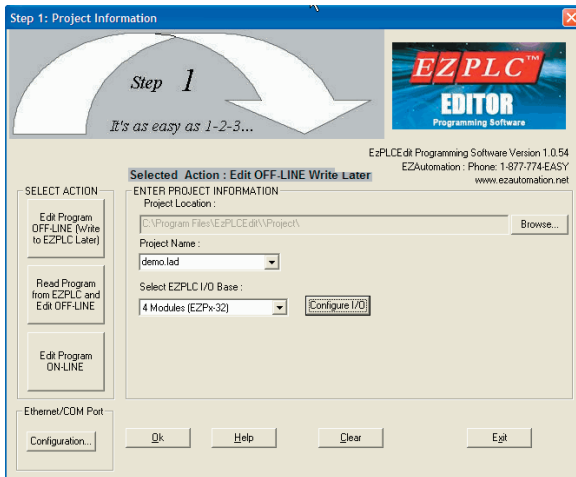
Step 1: Project Information

Step 1

It's as easy as 1-2-3...

EZPLC™ EDITOR Programming Software

EzPLCEdit Programming Software Version 1.0.54
EZAutomation : Phone: 1-877-774-EASY
www.ezautomation.net

Selected Action : Edit OFF-LINE Write Later

SELECT ACTION

Edit Program OFF-LINE (Write to EZPLC Later)

Read Program from EZPLC and Edit OFF-LINE

Edit Program ON-LINE

ENTER PROJECT INFORMATION

Project Location :

C:\Program Files\EzPLCEdit\\Project\

Browse...

Project Name :

demo.lad

Select EZPLC I/O Base :

4 Modules (EZPx-32)

Configure I/O

Ethernet/COM Port

Configuration...

Ok

Help

Clear

Exit